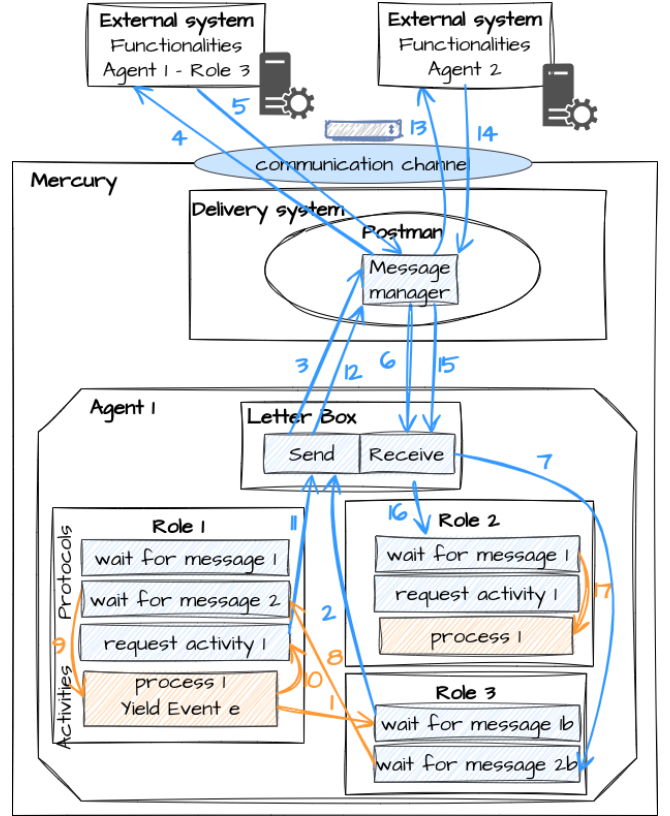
External system
Functionalities
Agent 1 - Role 3

External system
Functionalities
Agent 2

4
5
13
14

communication channel

Mercury

Delivery system

Postman

Message manager

3
12
6
15

Agent 1

Letter Box

Send
Receive

7

Role 1

Protocols
Activities

wait for message 1
wait for message 2
request activity 1
process 1
Yield Event e

11
2
8
9
10
1

16

Role 2

wait for message 1
request activity 1
process 1

17

Role 3

wait for message 1b
wait for message 2b